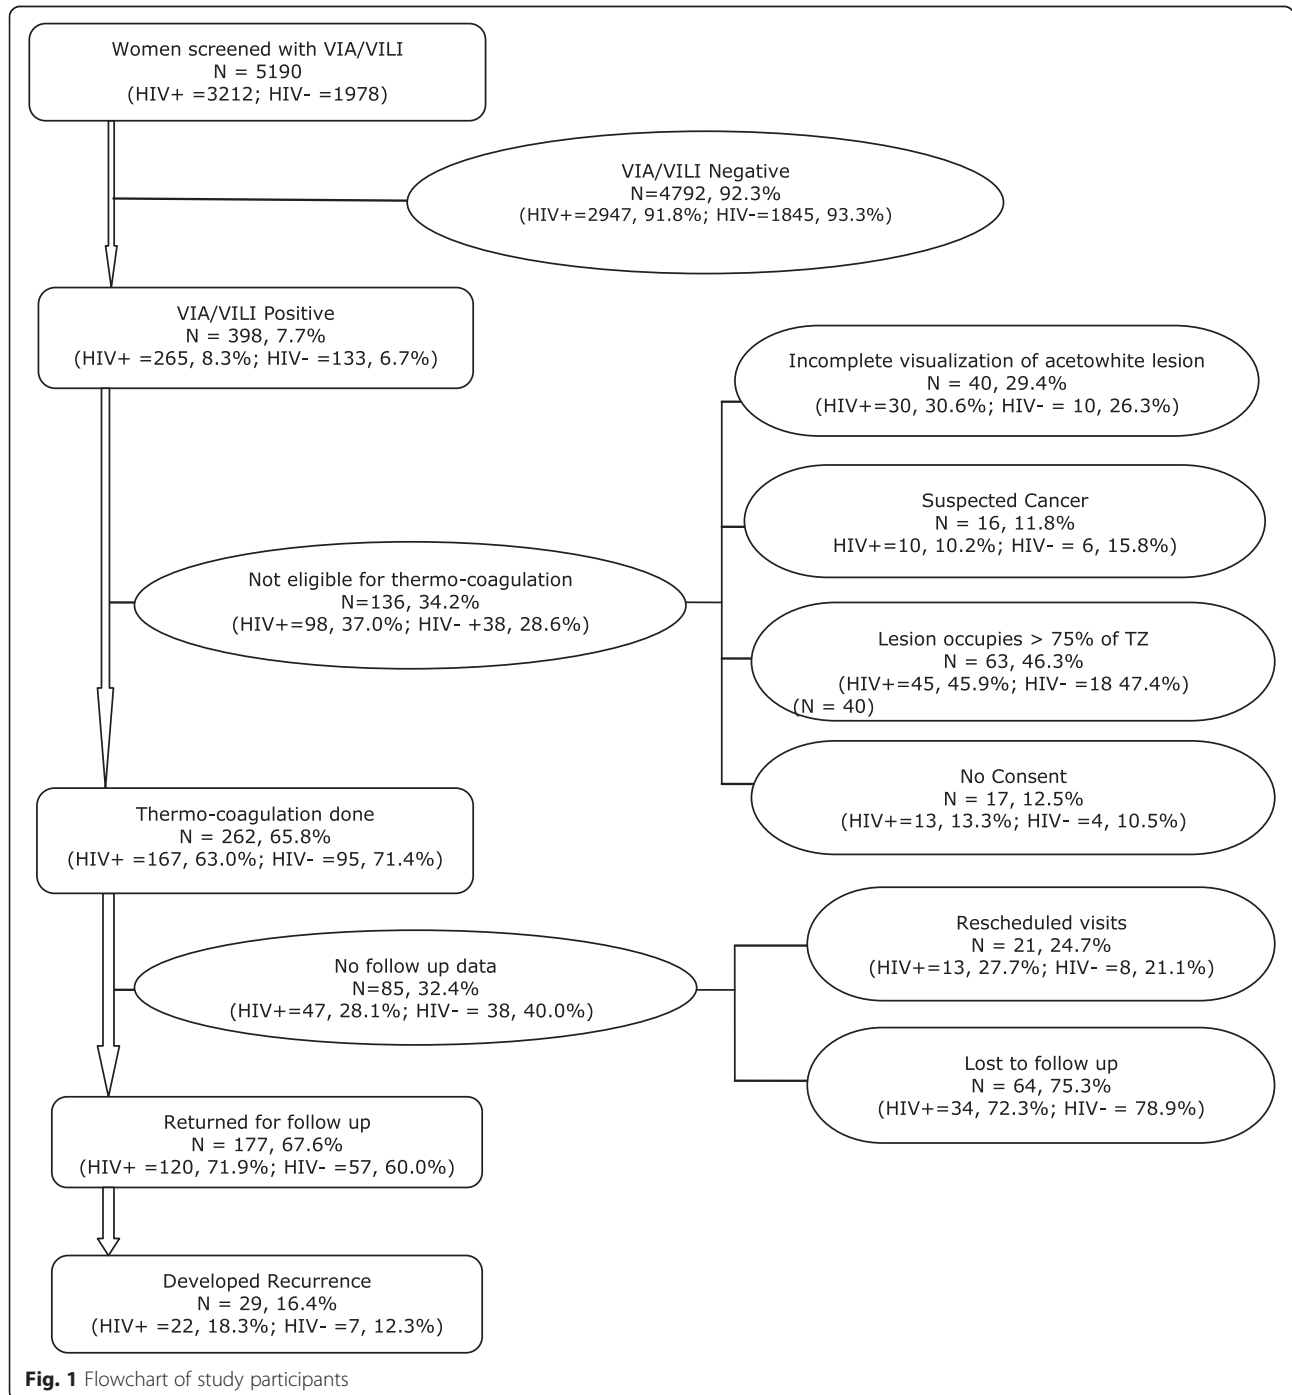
Women screened with VIA/VILI
N = 5190
(HIV+ =3212; HIV- =1978)

VIA/VILI Negative
N=4792, 92.3%
(HIV+=2947, 91.8%; HIV-=1845, 93.3%)

VIA/VILI Positive
N = 398, 7.7%
(HIV+ =265, 8.3%; HIV- =133, 6.7%)

Not eligible for thermo-coagulation
N=136, 34.2%
(HIV+=98, 37.0%; HIV- +38, 28.6%)

Incomplete visualization of acetowhite lesion
N = 40, 29.4%
(HIV+=30, 30.6%; HIV- = 10, 26.3%)

Suspected Cancer
N = 16, 11.8%
HIV+=10, 10.2%; HIV- = 6, 15.8%)

Lesion occupies > 75% of TZ
N = 63, 46.3%
(HIV+=45, 45.9%; HIV- =18 47.4%)
(N = 40)

No Consent
N = 17, 12.5%
(HIV+=13, 13.3%; HIV- =4, 10.5%)

Thermo-coagulation done
N = 262, 65.8%
(HIV+ =167, 63.0%; HIV- =95, 71.4%)

No follow up data
N=85, 32.4%
(HIV+=47, 28.1%; HIV- = 38, 40.0%)

Rescheduled visits
N = 21, 24.7%
(HIV+=13, 27.7%; HIV- =8, 21.1%)

Lost to follow up
N = 64, 75.3%
(HIV+=34, 72.3%; HIV- = 78.9%)

Returned for follow up
N = 177, 67.6%
(HIV+ =120, 71.9%; HIV- =57, 60.0%)

Developed Recurrence
N = 29, 16.4%
(HIV+ =22, 18.3%; HIV- =7, 12.3%)

Fig. 1 Flowchart of study participants